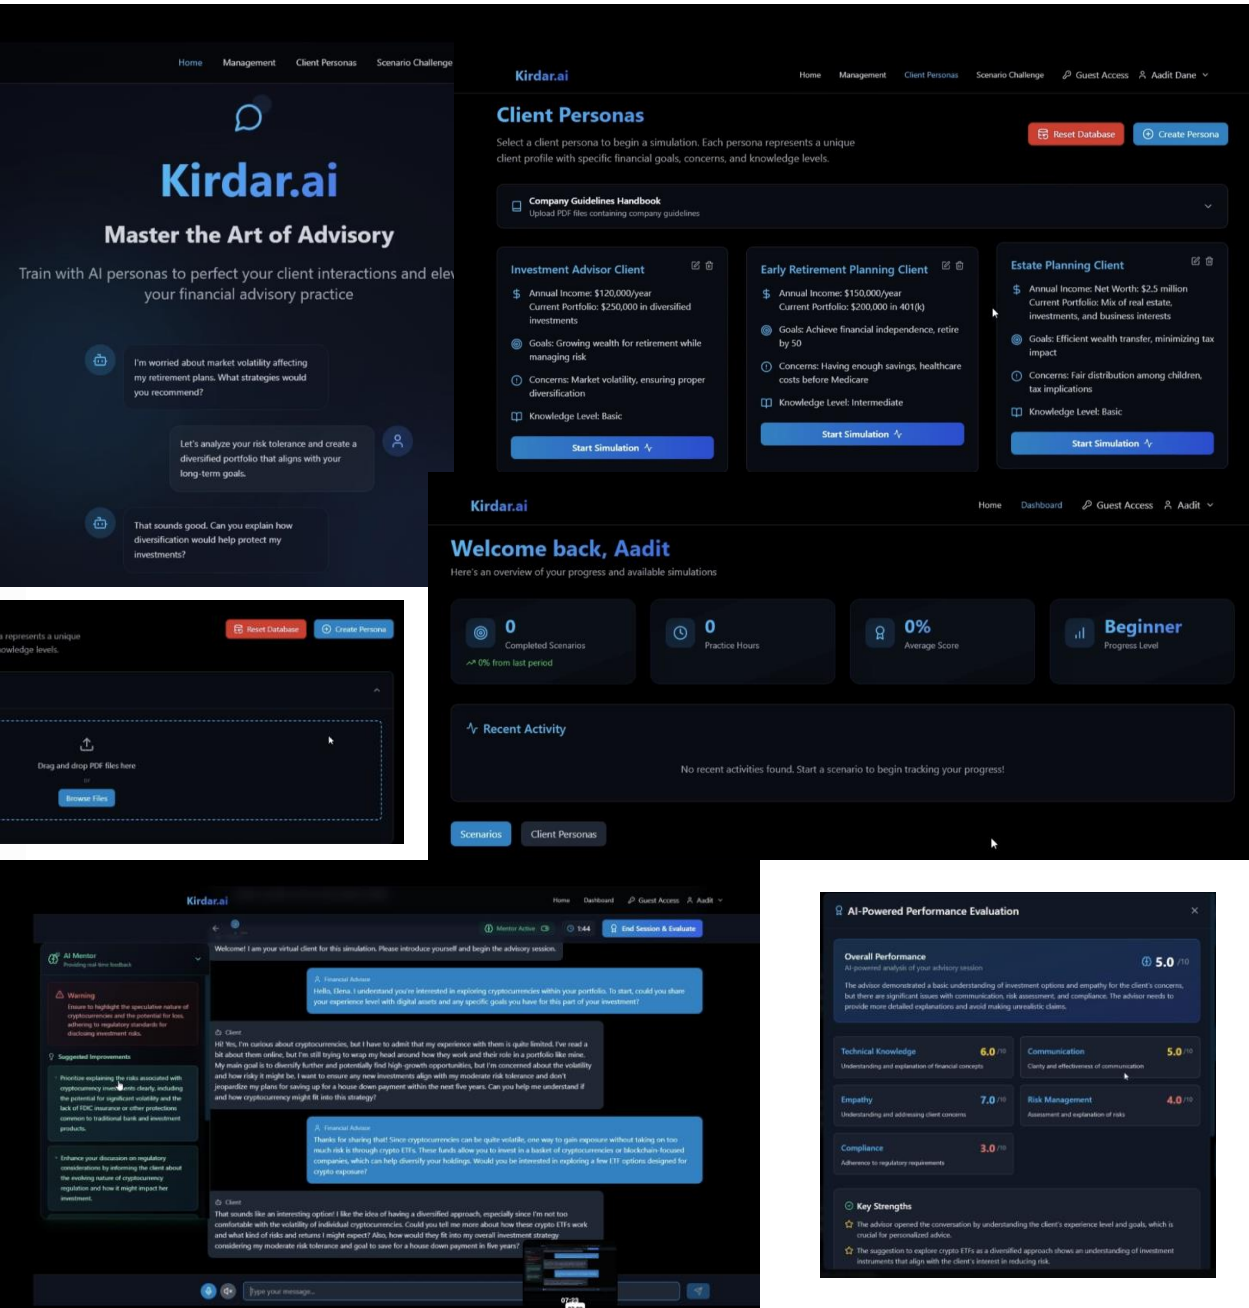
Home Management Client Personas Scenario Challenge

Kirdar.ai

Master the Art of Advisory

Train with AI personas to perfect your client interactions and ele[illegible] your financial advisory practice

I'm worried about market volatility affecting my retirement plans. What strategies would you recommend?

Let's analyze your risk tolerance and create a diversified portfolio that aligns with your long-term goals.

That sounds good. Can you explain how diversification would help protect my investments?

Kirdar.ai

Home Management Client Personas Scenario Challenge Guest Access Aadit Dane

Client Personas

Select a client persona to begin a simulation. Each persona represents a unique client profile with specific financial goals, concerns, and knowledge levels.

Reset Database Create Persona

Company Guidelines Handbook
Upload PDF files containing company guidelines

Investment Advisor Client
Annual Income: $120,000/year
Current Portfolio: $250,000 in diversified investments
Goals: Growing wealth for retirement while managing risk
Concerns: Market volatility, ensuring proper diversification
Knowledge Level: Basic
Start Simulation

Early Retirement Planning Client
Annual Income: $150,000/year
Current Portfolio: $200,000 in 401(k)
Goals: Achieve financial independence, retire by 50
Concerns: Having enough savings, healthcare costs before Medicare
Knowledge Level: Intermediate
Start Simulation

Estate Planning Client
Annual Income: Net Worth: $2.5 million
Current Portfolio: Mix of real estate, investments, and business interests
Goals: Efficient wealth transfer, minimizing tax impact
Concerns: Fair distribution among children, tax implications
Knowledge Level: Basic
Start Simulation

a represents a unique owledge levels.

Reset Database Create Persona

Drag and drop PDF files here
or
Browse Files

Kirdar.ai

Home Dashboard Guest Access Aadit

Welcome back, Aadit

Here's an overview of your progress and available simulations

0
Completed Scenarios
0% from last period

0
Practice Hours

0%
Average Score

Beginner
Progress Level

Recent Activity

No recent activities found. Start a scenario to begin tracking your progress!

Scenarios Client Personas

Kirdar.ai

Home Dashboard Guest Access Aadit

Mentor Active 1:44 End Session & Evaluate

AI Mentor
Providing real-time feedback

Warning
Ensure to highlight the speculative nature of cryptocurrencies and the potential for loss, adhering to regulatory standards for disclosing investment risks.

Suggested Improvements

• Prioritize explaining the risks associated with cryptocurrency investments clearly, including the potential for significant volatility and the lack of FDIC insurance or other protections common to traditional bank and investment products.

• Enhance your discussion on regulatory considerations by informing the client about the evolving nature of cryptocurrency regulation and how it might impact her investment.

Welcome! I am your virtual client for this simulation. Please introduce yourself and begin the advisory session.

Financial Advisor
Hello, Elena. I understand you're interested in exploring cryptocurrencies within your portfolio. To start, could you share your experience level with digital assets and any specific goals you have for this part of your investment?

Client
Hi! Yes, I'm curious about cryptocurrencies, but I have to admit that my experience with them is quite limited. I've read a bit about them online, but I'm still trying to wrap my head around how they work and their role in a portfolio like mine. My main goal is to diversify further and potentially find high-growth opportunities, but I'm concerned about the volatility and how risky it might be. I want to ensure any new investments align with my moderate risk tolerance and don't jeopardize my plans for saving up for a house down payment within the next five years. Can you help me understand if and how cryptocurrency might fit into this strategy?

Financial Advisor
Thanks for sharing that! Since cryptocurrencies can be quite volatile, one way to gain exposure without taking on too much risk is through crypto ETFs. These funds allow you to invest in a basket of cryptocurrencies or blockchain-focused companies, which can help diversify your holdings. Would you be interested in exploring a few ETF options designed for crypto exposure?

Client
That sounds like an interesting option! I like the idea of having a diversified approach, especially since I'm not too comfortable with the volatility of individual cryptocurrencies. Could you tell me more about how these crypto ETFs work and what kind of risks and returns I might expect? Also, how would they fit into my overall investment strategy considering my moderate risk tolerance and goal to save for a house down payment in five years?

Type your message...

AI-Powered Performance Evaluation

Overall Performance
AI-powered analysis of your advisory session
5.0 /10
The advisor demonstrated a basic understanding of investment options and empathy for the client's concerns, but there are significant issues with communication, risk assessment, and compliance. The advisor needs to provide more detailed explanations and avoid making unrealistic claims.

Technical Knowledge 6.0 /10
Understanding and explanation of financial concepts

Communication 5.0 /10
Clarity and effectiveness of communication

Empathy 7.0 /10
Understanding and addressing client concerns

Risk Management 4.0 /10
Assessment and explanation of risks

Compliance 3.0 /10
Adherence to regulatory requirements

Key Strengths
The advisor opened the conversation by understanding the client's experience level and goals, which is crucial for personalized advice.
The suggestion to explore crypto ETFs as a diversified approach shows an understanding of investment instruments that align with the client's interest in reducing risk.